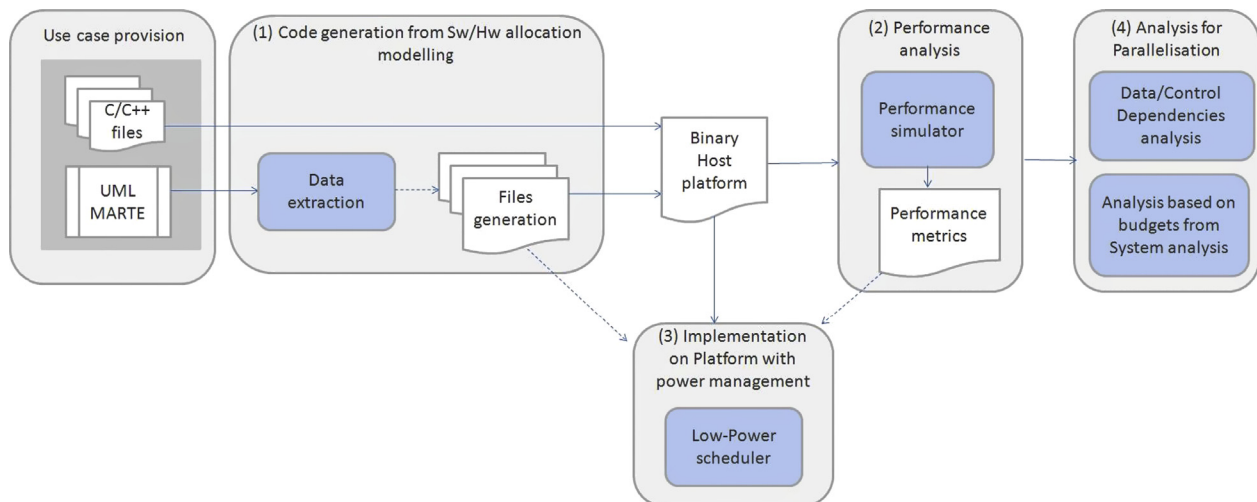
Use case provision

C/C++ files

UML MARTE

(1) Code generation from Sw/Hw allocation modelling

Data extraction

Files generation

Binary Host platform

(2) Performance analysis

Performance simulator

Performance metrics

(4) Analysis for Parallelisation

Data/Control Dependencies analysis

Analysis based on budgets from System analysis

(3) Implementation on Platform with power management

Low-Power scheduler